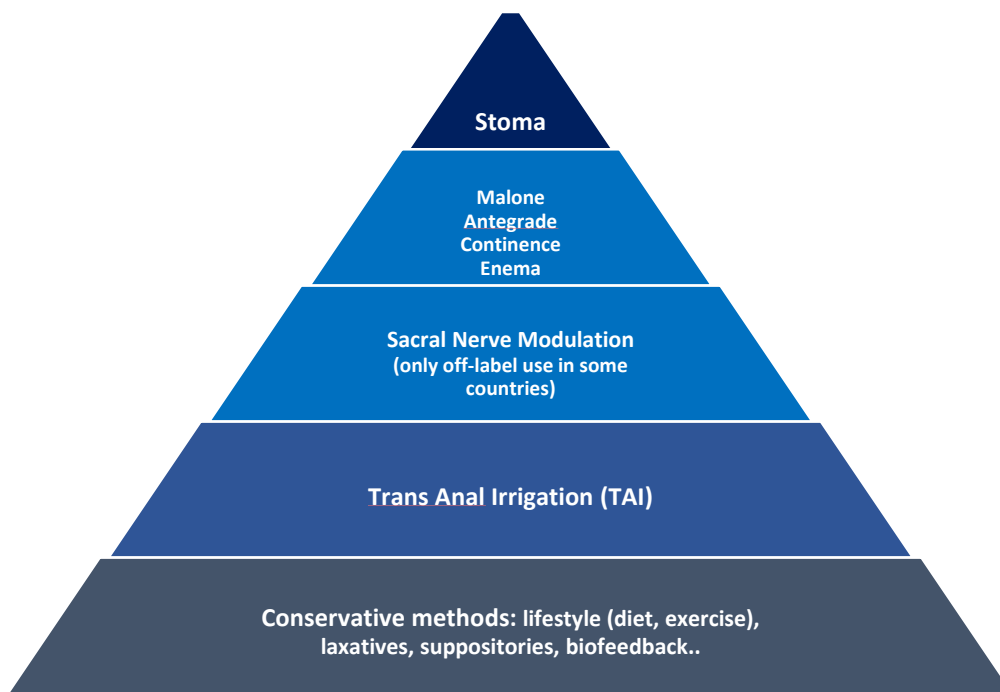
Stoma

Malone
Antegrade
Continence
Enema

Sacral Nerve Modulation
(only off-label use in some countries)

Trans Anal Irrigation (TAI)

Conservative methods: lifestyle (diet, exercise), laxatives, suppositories, biofeedback..